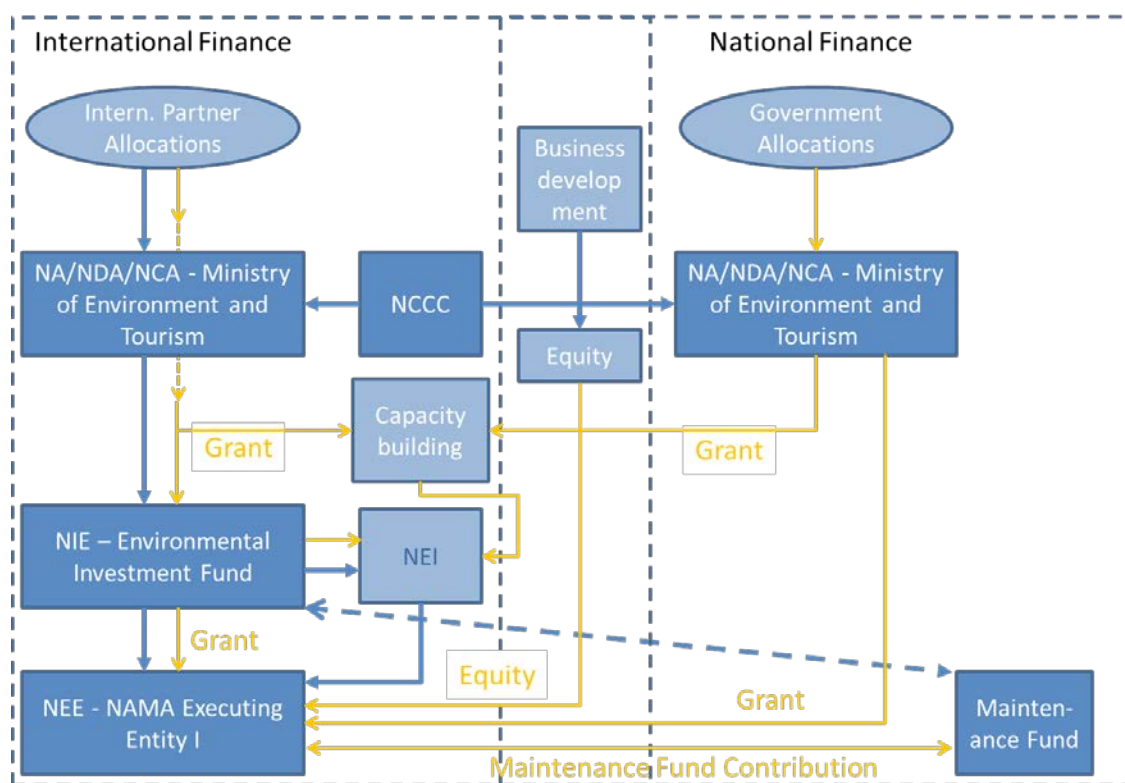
International Finance

National Finance

Intern. Partner Allocations

Business development

Government Allocations

NA/NDA/NCA - Ministry of Environment and Tourism

NCCC

NA/NDA/NCA - Ministry of Environment and Tourism

Equity

Capacity building

Grant

Grant

NIE – Environmental Investment Fund

NEI

Grant

Equity

Grant

NEE - NAMA Executing Entity I

Maintenance Fund

Maintenance Fund Contribution